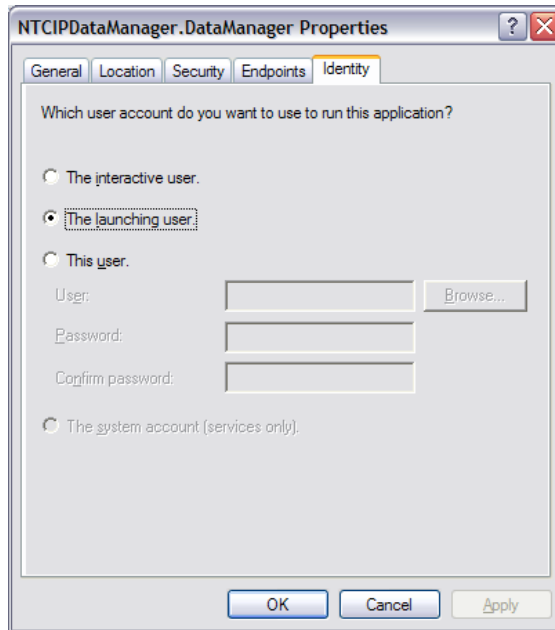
NTCIPDataManager.DataManager Properties

? X

General | Location | Security | Endpoints | Identity

Which user account do you want to use to run this application?

The interactive user.

The launching user.

This user.

User:

Browse...

Password:

Confirm password:

The system account (services only).

OK | Cancel | Apply